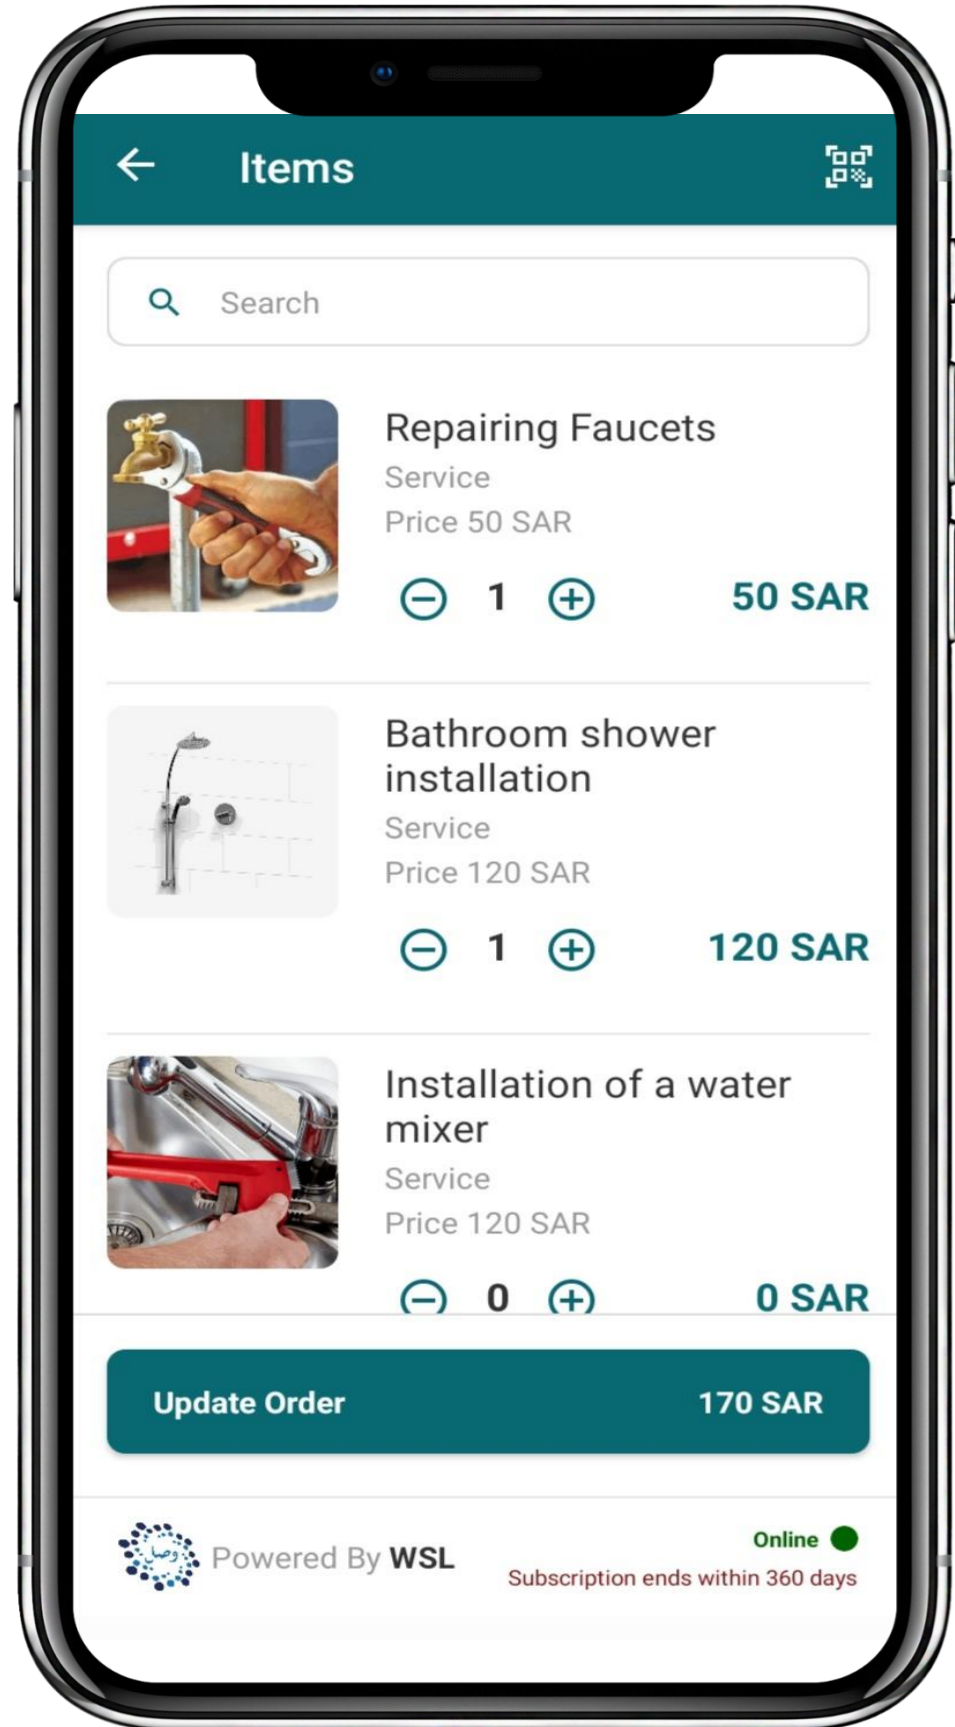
Items

Search

Repairing Faucets
Service
Price 50 SAR
1
50 SAR

Bathroom shower installation
Service
Price 120 SAR
1
120 SAR

Installation of a water mixer
Service
Price 120 SAR
0
0 SAR

Update Order
170 SAR

وصل
Powered By WSL

Online
Subscription ends within 360 days